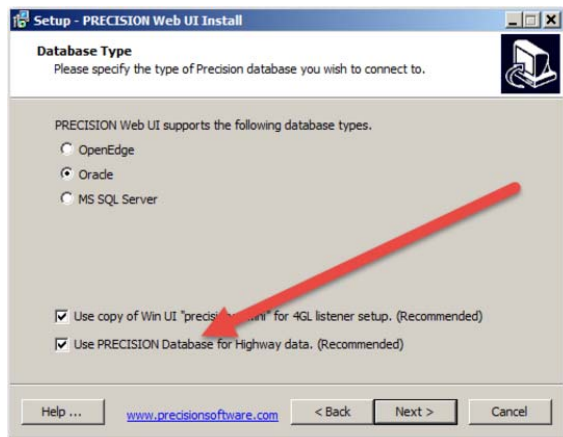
Setup - PRECISION Web UI Install

Database Type
Please specify the type of Precision database you wish to connect to.

PRECISION Web UI supports the following database types.

OpenEdge
Oracle
MS SQL Server

Use copy of Win UI "precisi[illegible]ini" for 4GL listener setup. (Recommended)
Use PRECISION Database for Highway data. (Recommended)

Help ...
www.precisionsoftware.com
< Back
Next >
Cancel